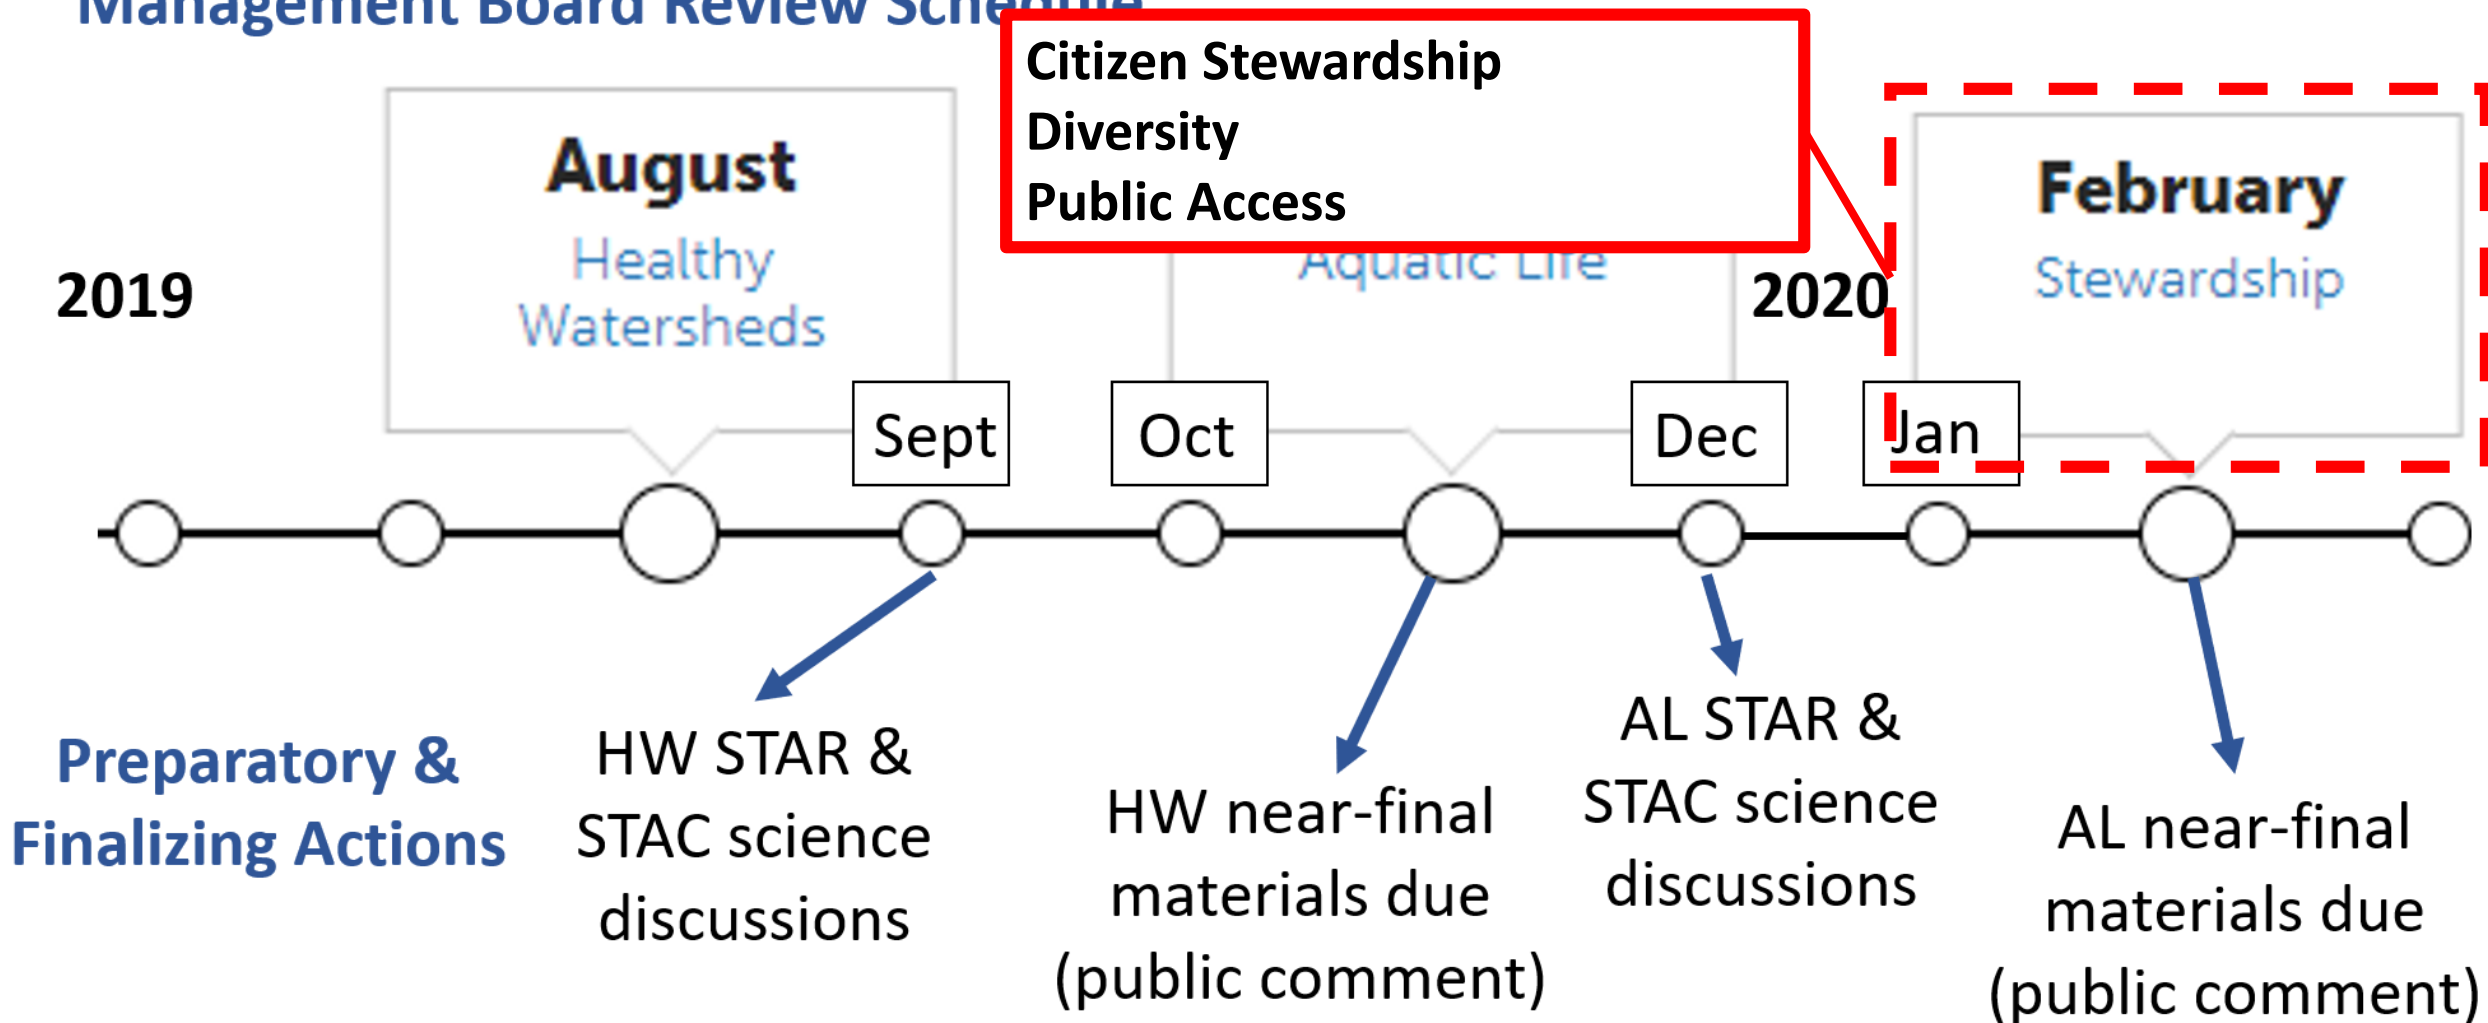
Management Board Review Schedule

Citizen Stewardship
Diversity
Public Access

2019

August
Healthy Watersheds

Aquatic Life

2020

February
Stewardship

Sept

Oct

Dec

Jan

Preparatory & Finalizing Actions

HW STAR & STAC science discussions

HW near-final materials due (public comment)

AL STAR & STAC science discussions

AL near-final materials due (public comment)